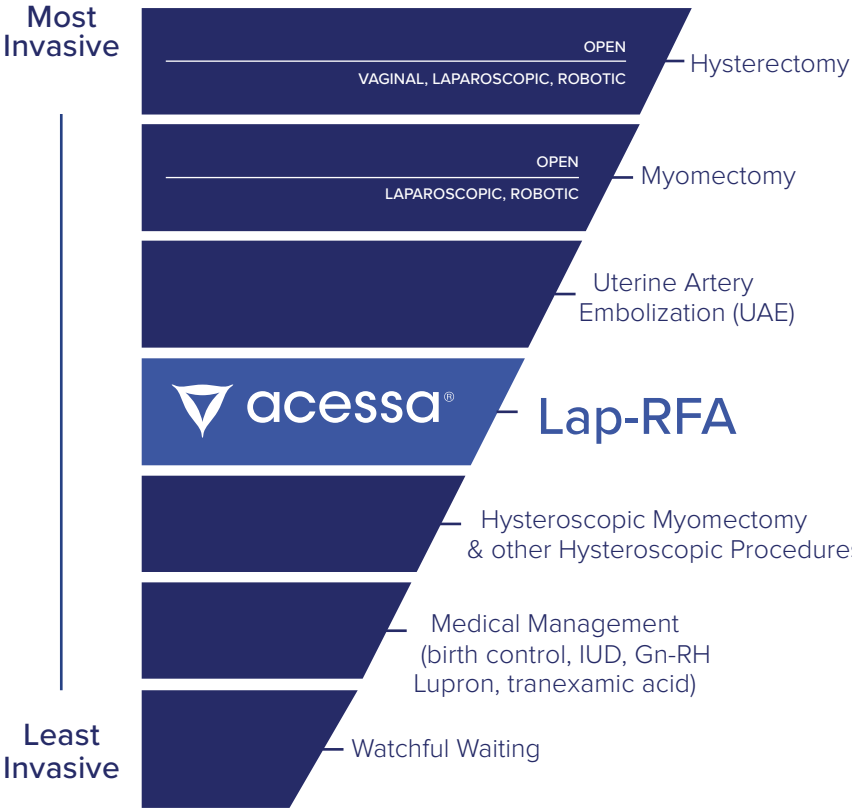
Most Invasive

OPEN

VAGINAL, LAPAROSCOPIC, ROBOTIC

Hysterectomy

OPEN

LAPAROSCOPIC, ROBOTIC

Myomectomy

Uterine Artery Embolization (UAE)

acessa®

Lap-RFA

Hysteroscopic Myomectomy & other Hysteroscopic Procedure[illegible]

Medical Management (birth control, IUD, Gn-RH Lupron, tranexamic acid)

Least Invasive

Watchful Waiting